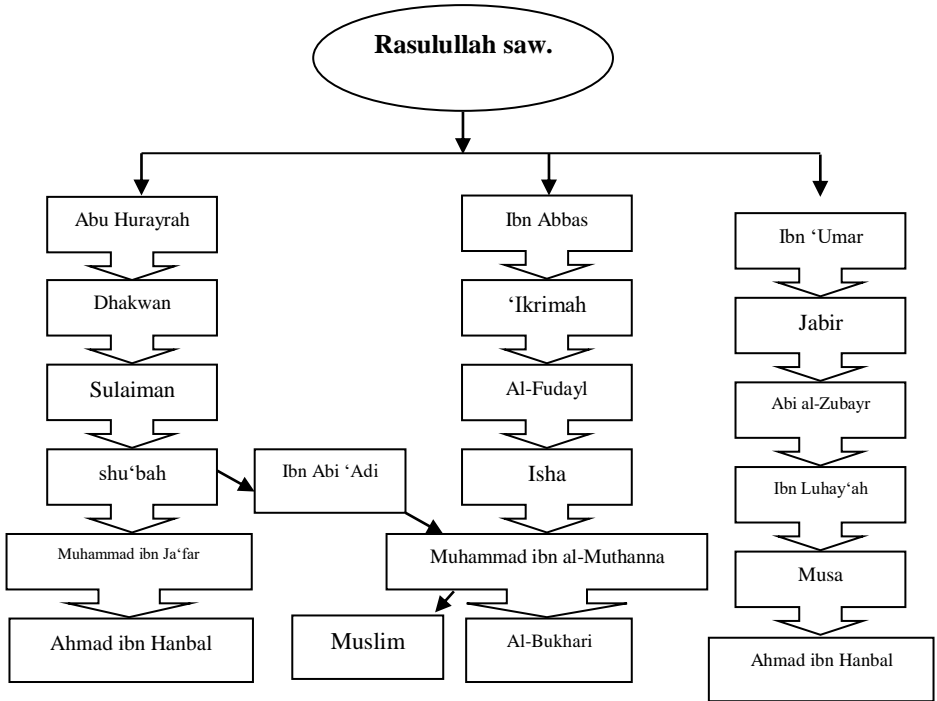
Rasulullah saw.

Abu Hurayrah

Dhakwan

Sulaiman

shu‘bah

Ibn Abi ‘Adi

Muhammad ibn Ja‘far

Ahmad ibn Hanbal

Ibn Abbas

‘Ikrimah

Al-Fudayl

Isha

Muhammad ibn al-Muthanna

Muslim

Al-Bukhari

Ibn ‘Umar

Jabir

Abi al-Zubayr

Ibn Luhay‘ah

Musa

Ahmad ibn Hanbal